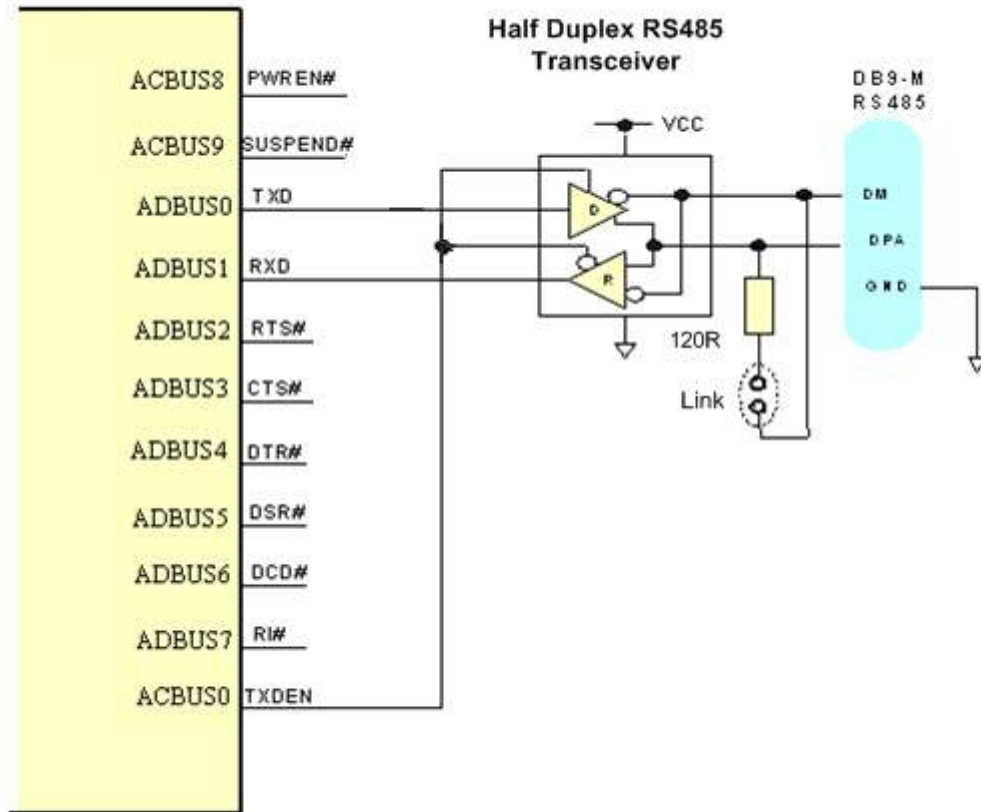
Half Duplex RS485
Transceiver

ACBUS8 PWREN#
ACBUS9 SUSPEND#
ADBUS0 TXD
ADBUS1 RXD
ADBUS2 RTS#
ADBUS3 CTS#
ADBUS4 DTR#
ADBUS5 DSR#
ADBUS6 DCD#
ADBUS7 RI#
ACBUS0 TXDEN

VCC
D
R
120R
Link

DB9-M
RS485
DM
DPA
GND